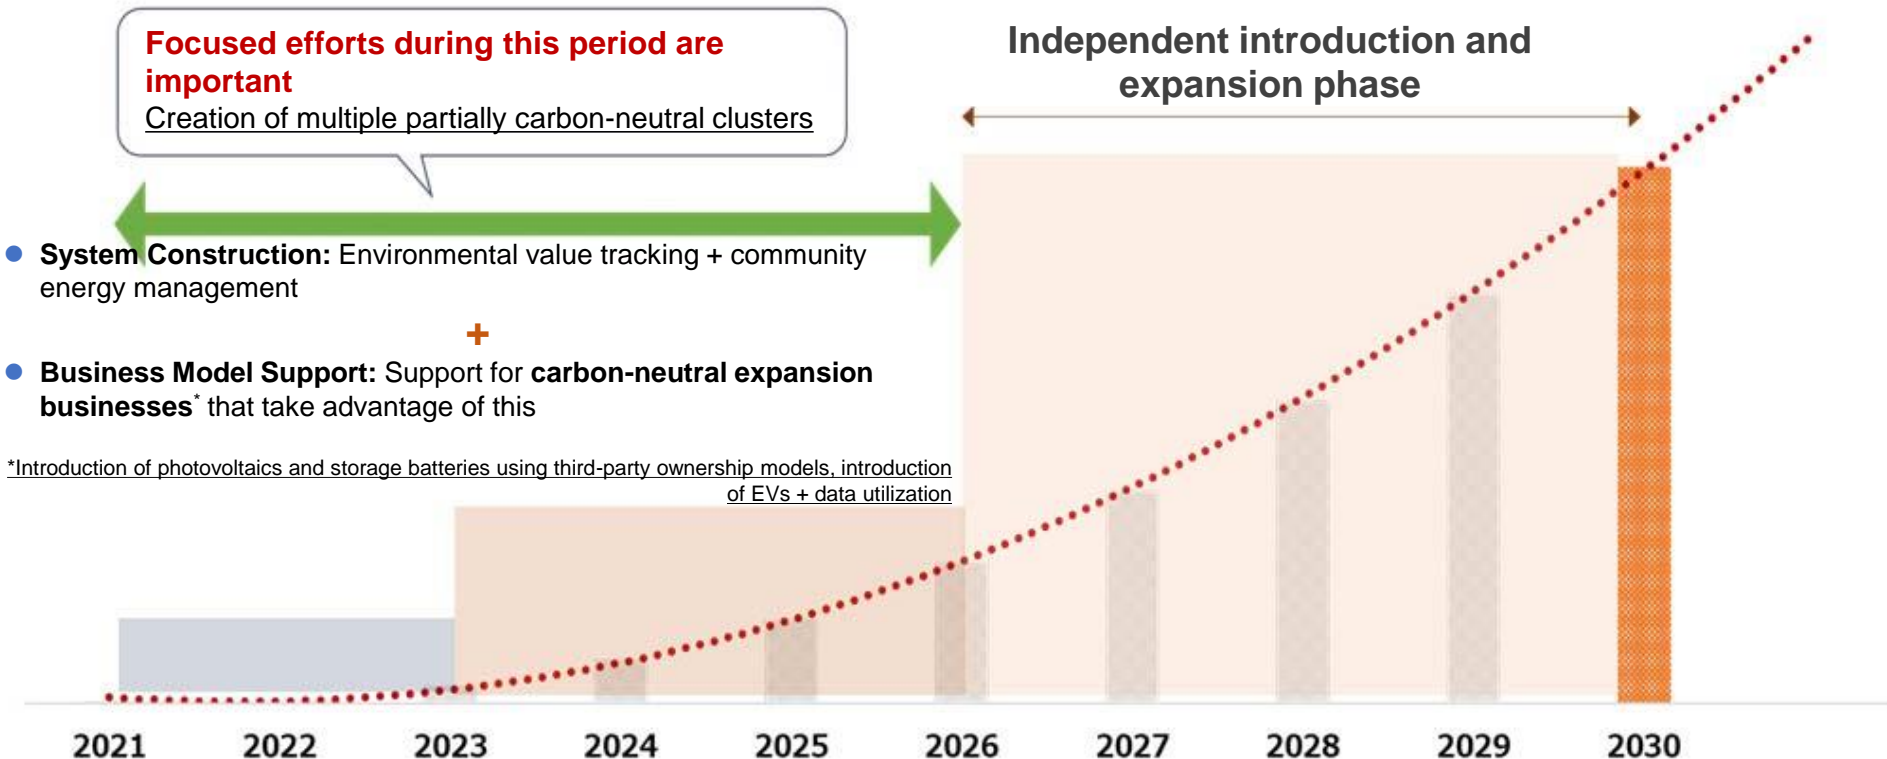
Focused efforts during this period are important
Creation of multiple partially carbon-neutral clusters

Independent introduction and expansion phase

System Construction: Environmental value tracking + community energy management

+

Business Model Support: Support for carbon-neutral expansion businesses* that take advantage of this

*Introduction of photovoltaics and storage batteries using third-party ownership models, introduction of EVs + data utilization

2021 2022 2023 2024 2025 2026 2027 2028 2029 2030